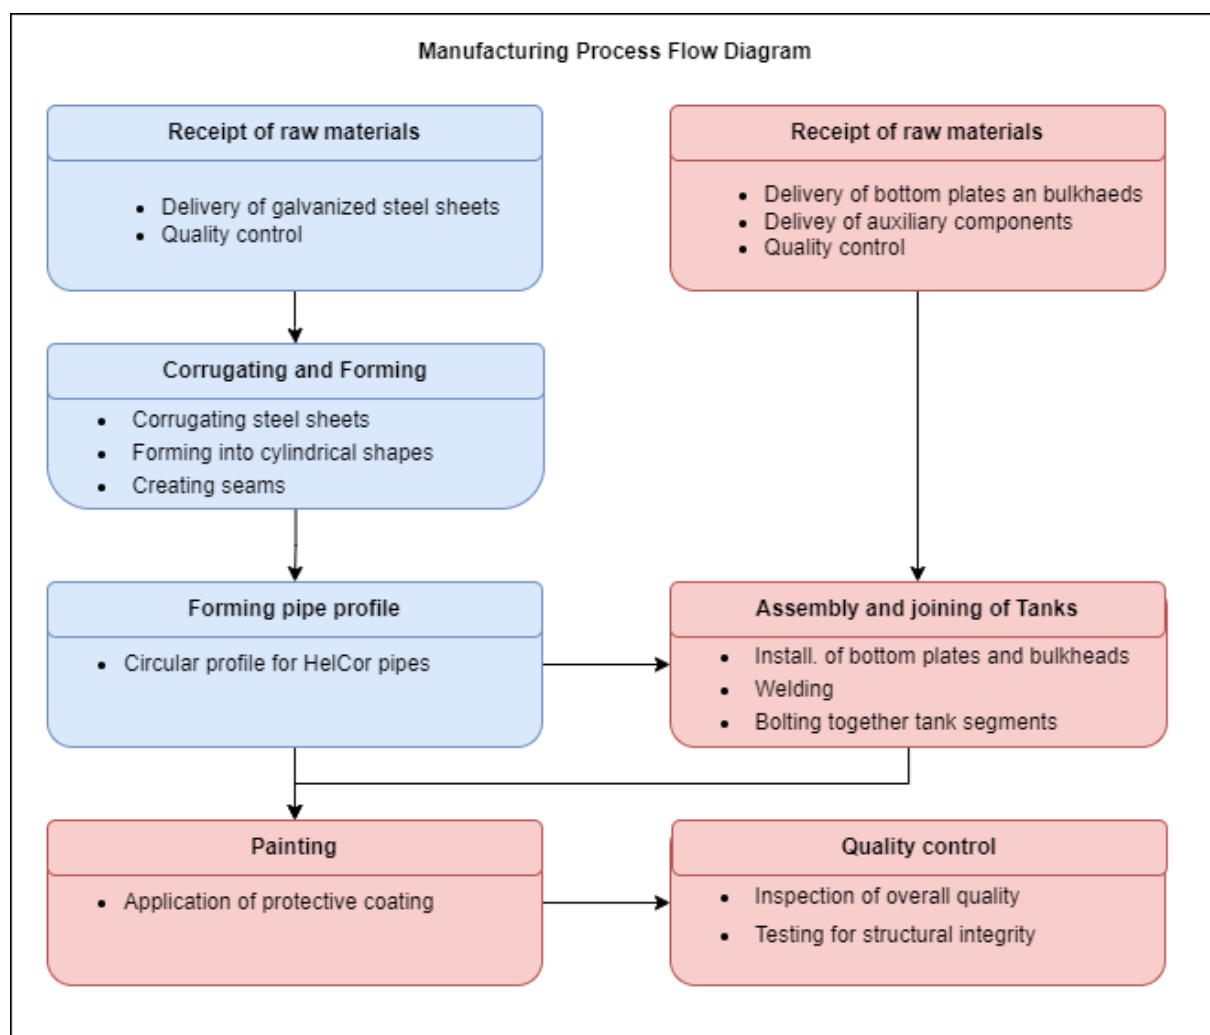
Manufacturing Process Flow Diagram

Receipt of raw materials

- Delivery of galvanized steel sheets
- Quality control

Receipt of raw materials

- Delivery of bottom plates an bulkhaeds
- Delivey of auxiliary components
- Quality control

Corrugating and Forming

- Corrugating steel sheets
- Forming into cylindrical shapes
- Creating seams

Forming pipe profile

- Circular profile for HelCor pipes

Assembly and joining of Tanks

- Install. of bottom plates and bulkheads
- Welding
- Bolting together tank segments

Painting

- Application of protective coating

Quality control

- Inspection of overall quality
- Testing for structural integrity